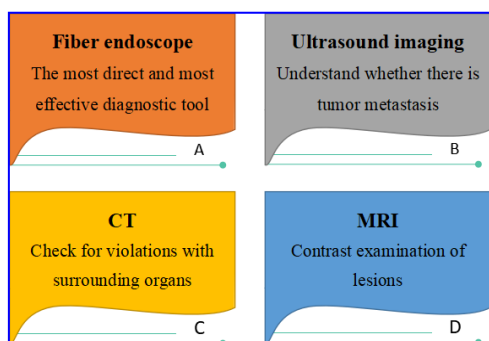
Fiber endoscope
The most direct and most effective diagnostic tool

A

Ultrasound imaging
Understand whether there is tumor metastasis

B

CT
Check for violations with surrounding organs

C

MRI
Contrast examination of lesions

D